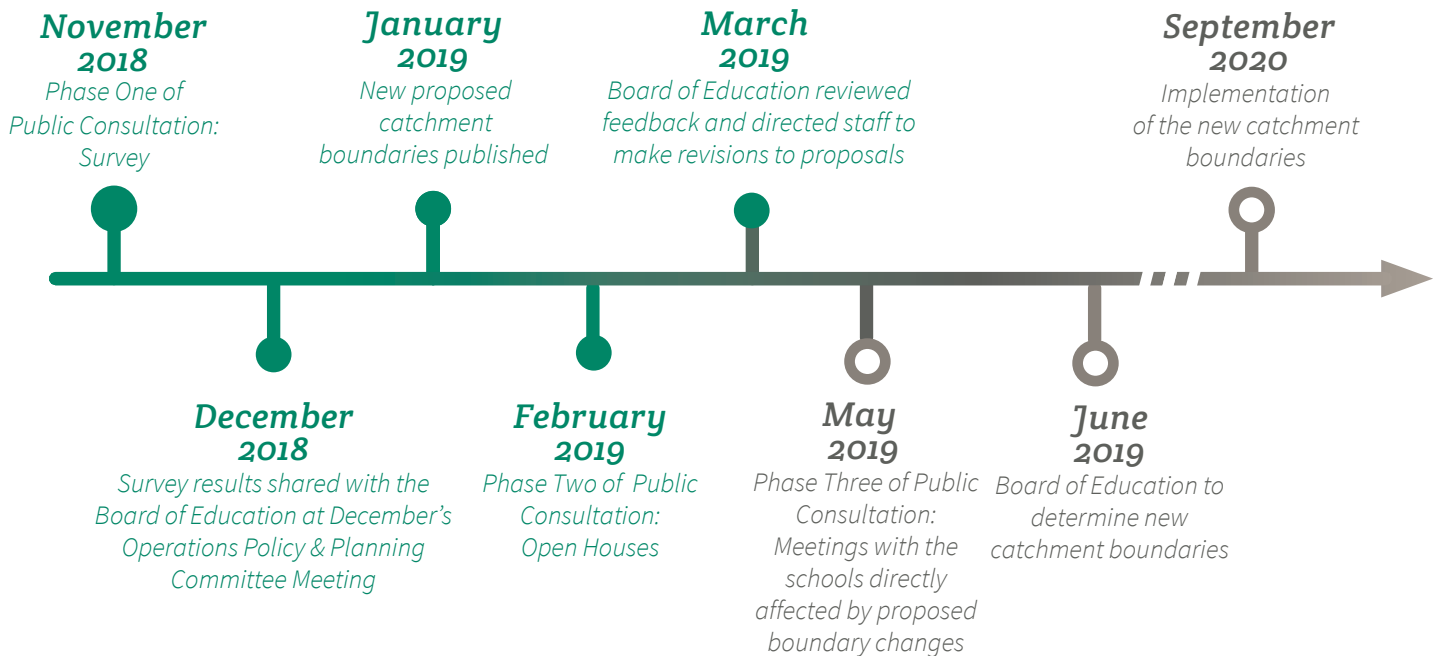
November 2018
Phase One of Public Consultation: Survey

January 2019
New proposed catchment boundaries published

March 2019
Board of Education reviewed feedback and directed staff to make revisions to proposals

September 2020
Implementation of the new catchment boundaries

December 2018
Survey results shared with the Board of Education at December's Operations Policy & Planning Committee Meeting

February 2019
Phase Two of Public Consultation: Open Houses

May 2019
Phase Three of Public Consultation: Meetings with the schools directly affected by proposed boundary changes

June 2019
Board of Education to determine new catchment boundaries